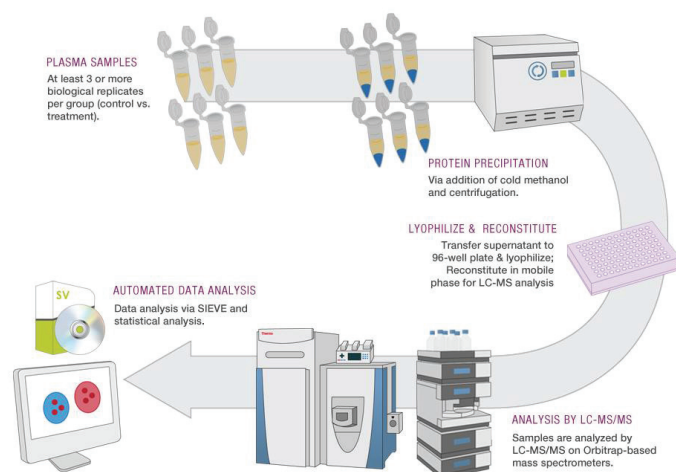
PLASMA SAMPLES
At least 3 or more biological replicates per group (control vs. treatment).

PROTEIN PRECIPITATION
Via addition of cold methanol and centrifugation.

LYOPHILIZE & RECONSTITUTE
Transfer supernatant to 96-well plate & lyophilize; Reconstitute in mobile phase for LC-MS analysis

AUTOMATED DATA ANALYSIS
Data analysis via SIEVE and statistical analysis.

SV

Thermo

ANALYSIS BY LC-MS/MS
Samples are analyzed by LC-MS/MS on Orbitrap-based mass spectrometers.